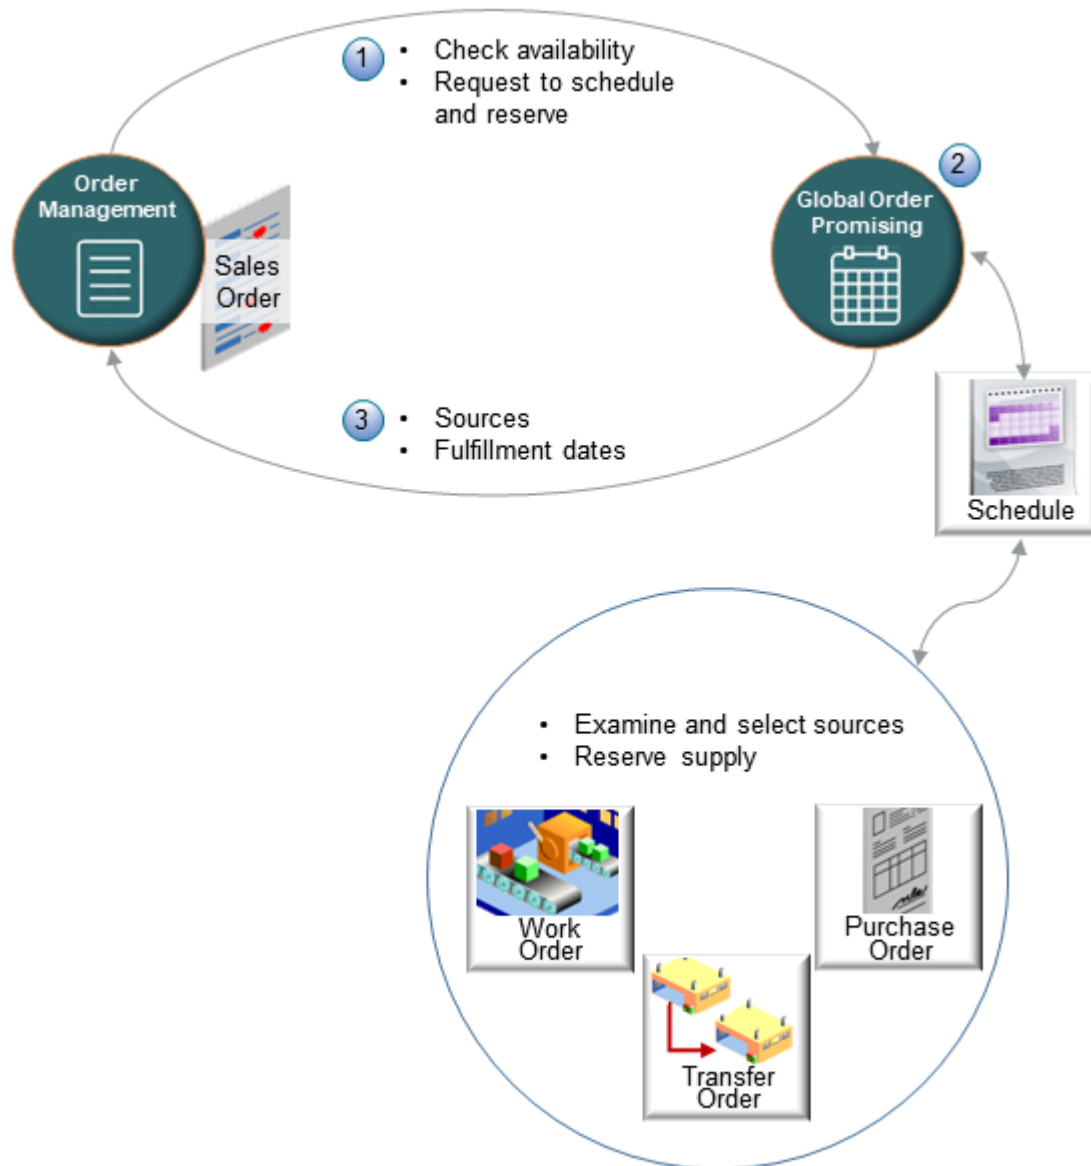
1
• Check availability
• Request to schedule and reserve

Order Management

Sales Order

2

Global Order Promising

3
• Sources
• Fulfillment dates

Schedule

• Examine and select sources
• Reserve supply

Work Order

Purchase Order

Transfer Order